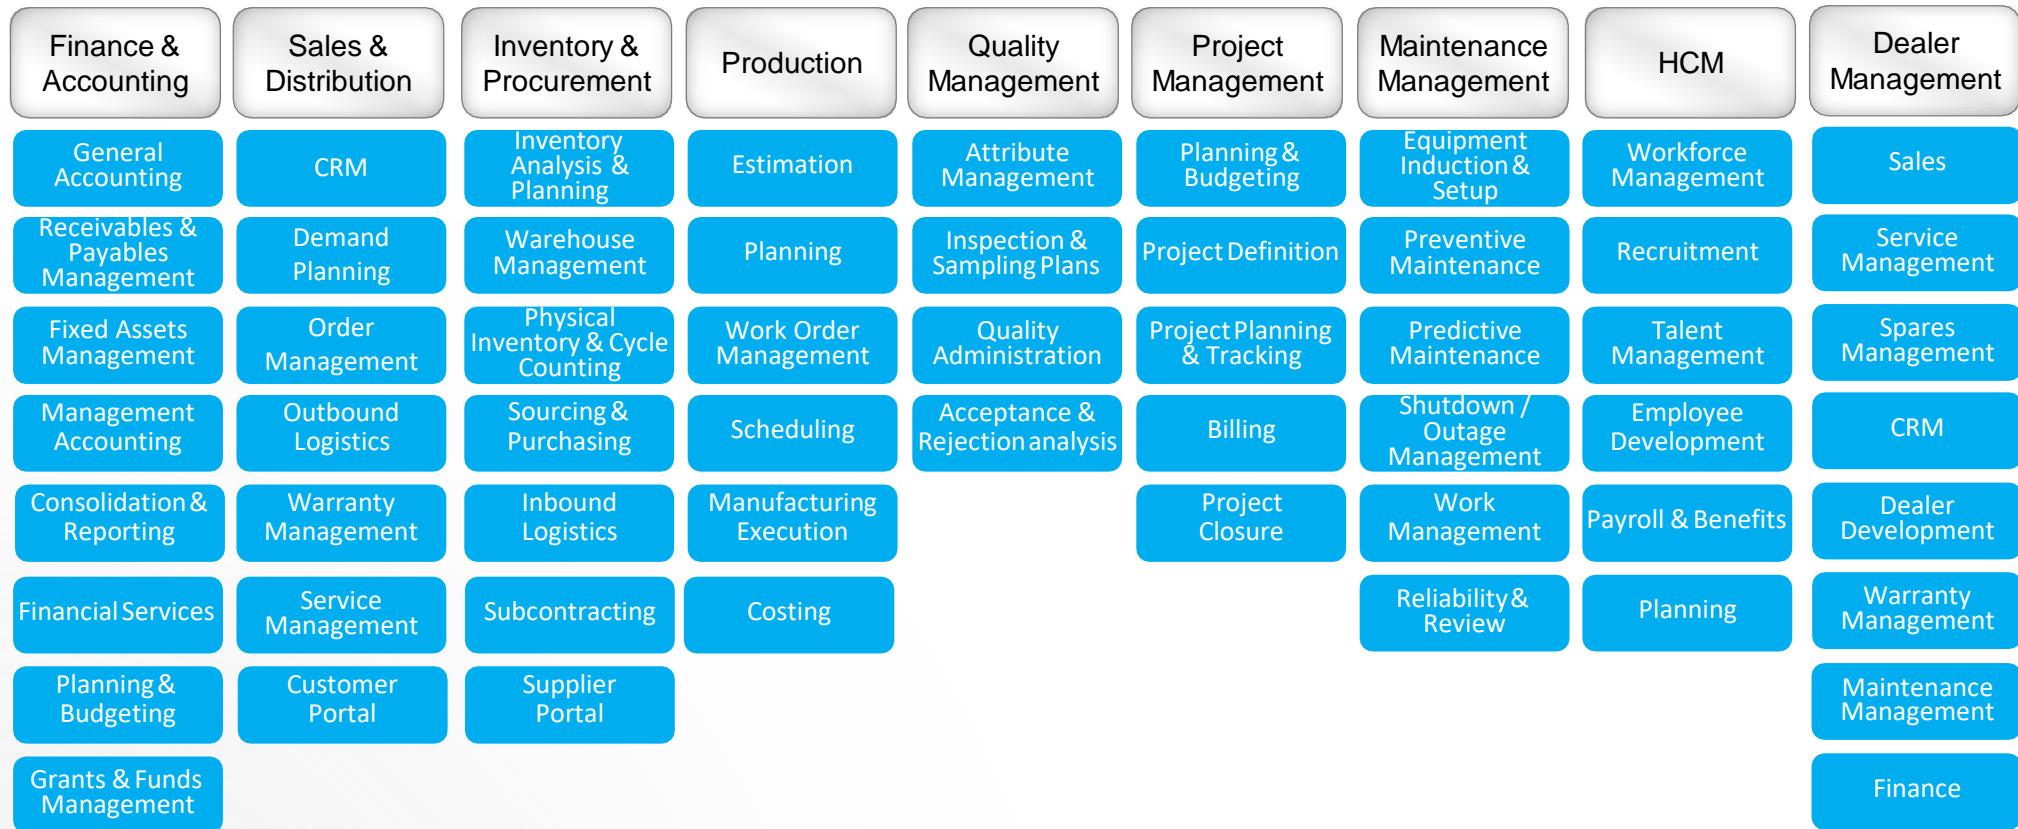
Finance & Accounting

General Accounting

Receivables & Payables Management

Fixed Assets Management

Management Accounting

Consolidation & Reporting

Financial Services

Planning & Budgeting

Grants & Funds Management

Sales & Distribution

CRM

Demand Planning

Order Management

Outbound Logistics

Warranty Management

Service Management

Customer Portal

Inventory & Procurement

Inventory Analysis & Planning

Warehouse Management

Physical Inventory & Cycle Counting

Sourcing & Purchasing

Inbound Logistics

Subcontracting

Supplier Portal

Production

Estimation

Planning

Work Order Management

Scheduling

Manufacturing Execution

Costing

Quality Management

Attribute Management

Inspection & Sampling Plans

Quality Administration

Acceptance & Rejection analysis

Project Management

Planning & Budgeting

Project Definition

Project Planning & Tracking

Billing

Project Closure

Maintenance Management

Equipment Induction & Setup

Preventive Maintenance

Predictive Maintenance

Shutdown / Outage Management

Work Management

Reliability & Review

HCM

Workforce Management

Recruitment

Talent Management

Employee Development

Payroll & Benefits

Planning

Dealer Management

Sales

Service Management

Spares Management

CRM

Dealer Development

Warranty Management

Maintenance Management

Finance